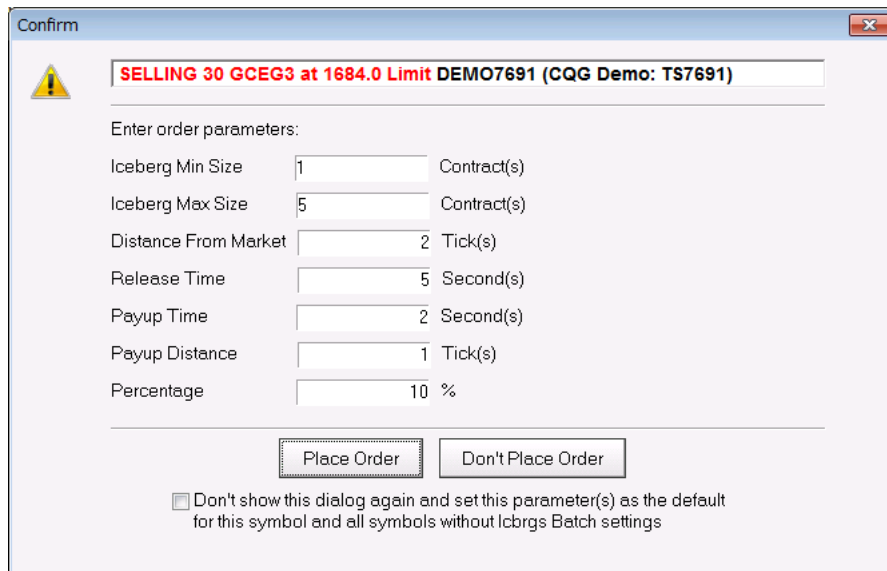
Confirm

SELLING 30 GCEG3 at 1684.0 Limit DEMO7691 (CQG Demo: TS7691)

Enter order parameters:

| | | |
|---|---|---|
| Iceberg Min Size | 1 | Contract(s) |
| Iceberg Max Size | 5 | Contract(s) |
| Distance From Market | 2 | Tick(s) |
| Release Time | 5 | Second(s) |
| Payup Time | 2 | Second(s) |
| Payup Distance | 1 | Tick(s) |
| Percentage | 10 | % |

Place Order

Don't Place Order

Don't show this dialog again and set this parameter(s) as the default for this symbol and all symbols without Icbrgs Batch settings